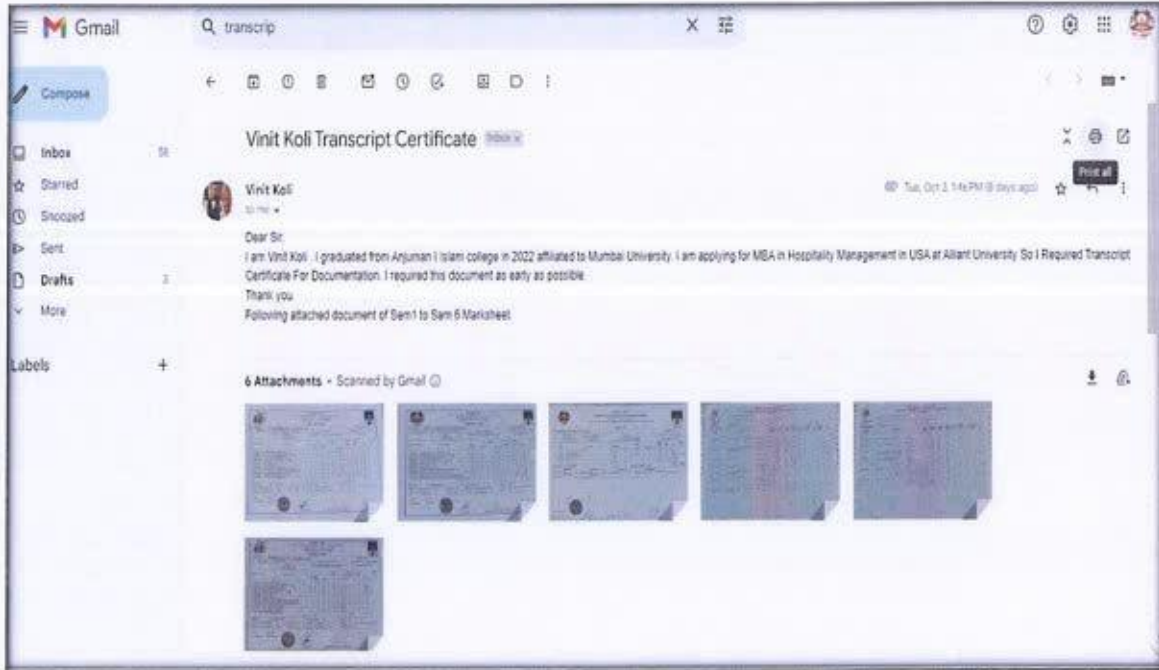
Gmail

transcrip

Compose

Inbox 58
Starred
Snoozed
Sent
Drafts 3
More

Labels +

Vinit Koli Transcript Certificate Inbox ×

Print all

Vinit Koli
to me

Tue, Oct 3, 1:14 PM (8 days ago)

Dear Sir,
I am Vinit Koli . I graduated from Anjuman I Islam college in 2022 affiliated to Mumbai University. I am applying for MBA in Hospitality Management in USA at Alliant University So I Required Transcript Certificate For Documentation. I required this document as early as possible.
Thank you.
Following attached document of Sem1 to Sem 6 Marksheet.

6 Attachments • Scanned by Gmail